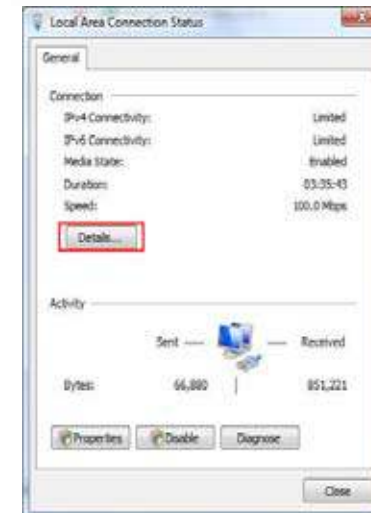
Local Area Connection Status

General

Connection

IPv4 Connectivity: Limited

IPv6 Connectivity: Limited

Media State: Enabled

Duration: 03:35:43

Speed: 100.0 Mbps

Details...

Activity

Sent — — Received

Bytes: 66,880 | 851,221

Properties Disable Diagnose

Close